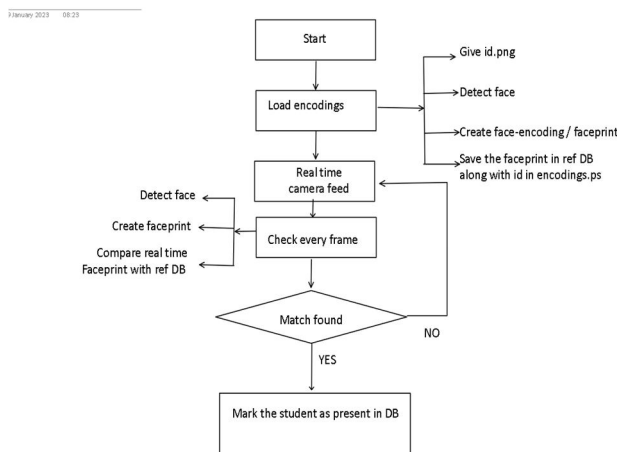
January 2023 08:25

Start

Load encodings

Give id.png

Detect face

Create face-encoding / faceprint

Save the faceprint in ref DB along with id in encodings.ps

Real time camera feed

Detect face

Create faceprint

Compare real time Faceprint with ref DB

Check every frame

Match found

NO

YES

Mark the student as present in DB